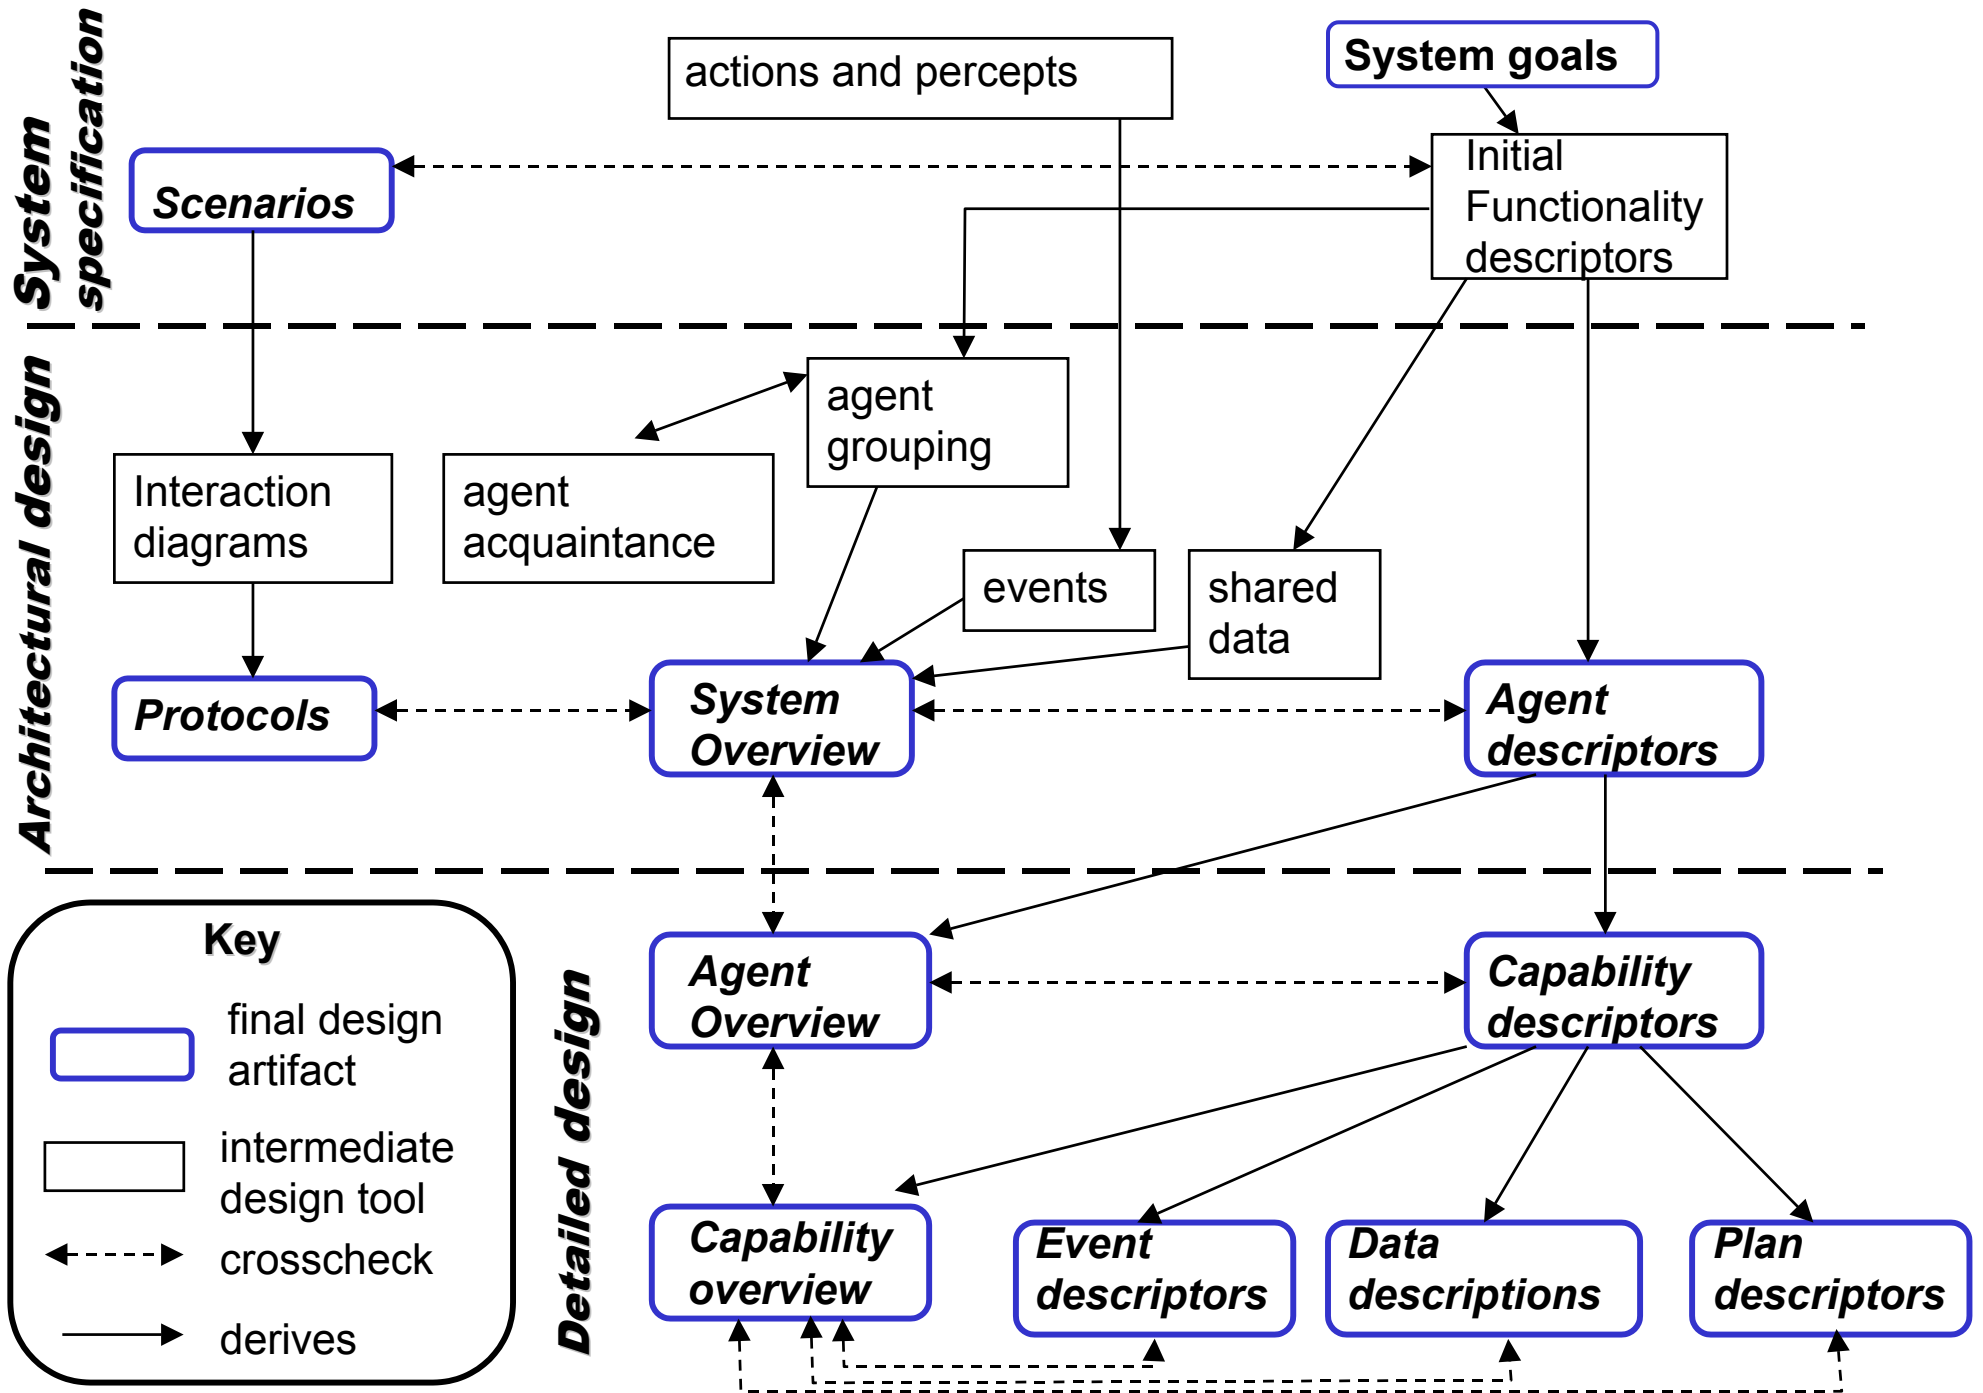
System specification

Architectural design

Detailed design

actions and percepts

System goals

Scenarios

Initial Functionality descriptors

agent grouping

Interaction diagrams

agent acquaintance

events

shared data

Protocols

System Overview

Agent descriptors

Key

final design artifact

intermediate design tool

crosscheck

derives

Agent Overview

Capability descriptors

Capability overview

Event descriptors

Data descriptions

Plan descriptors